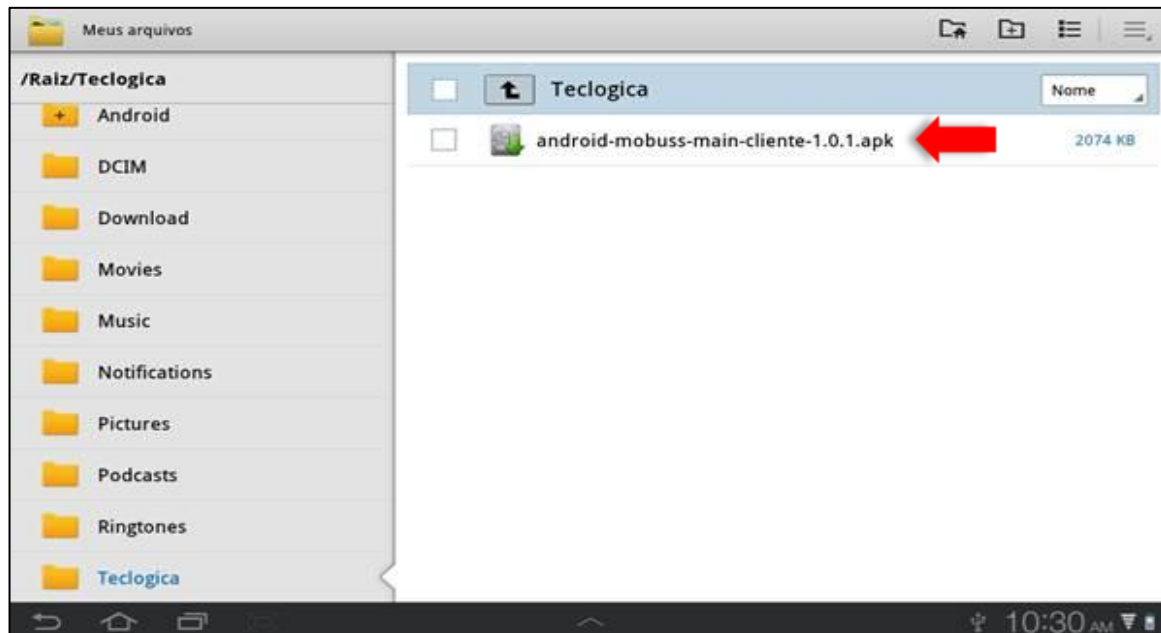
Meus arquivos

/Raiz/Teclogica

Android

DCIM

Download

Movies

Music

Notifications

Pictures

Podcasts

Ringtones

Teclogica

Teclogica

Nome

android-mobuss-main-cliente-1.0.1.apk

2074 KB

10:30 AM